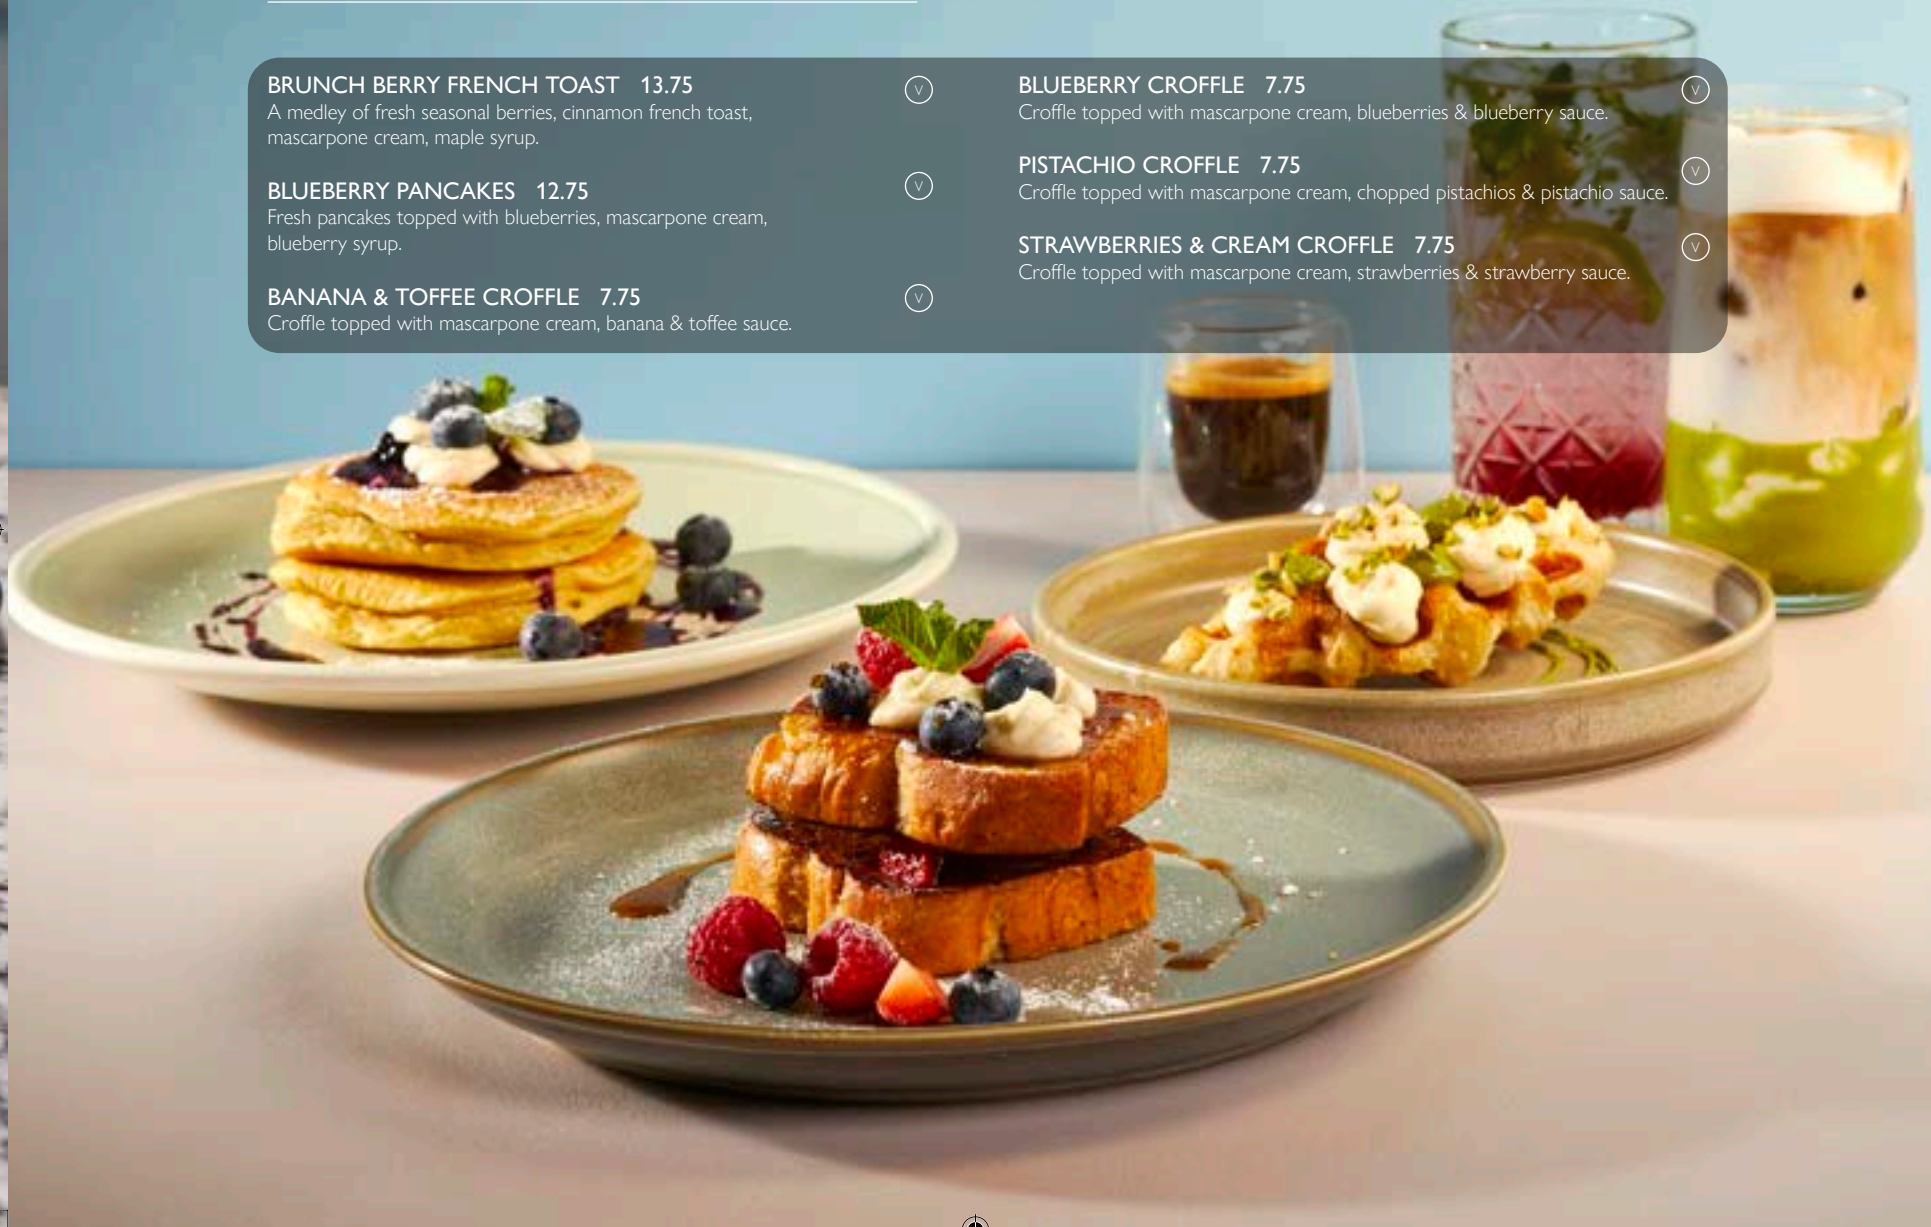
BRUNCH BERRY FRENCH TOAST 13.75
A medley of fresh seasonal berries, cinnamon french toast, mascarpone cream, maple syrup.

V

BLUEBERRY PANCAKES 12.75
Fresh pancakes topped with blueberries, mascarpone cream, blueberry syrup.

V

BANANA & TOFFEE CROFFLE 7.75
Croffle topped with mascarpone cream, banana & toffee sauce.

V

BLUEBERRY CROFFLE 7.75
Croffle topped with mascarpone cream, blueberries & blueberry sauce.

V

PISTACHIO CROFFLE 7.75
Croffle topped with mascarpone cream, chopped pistachios & pistachio sauce.

V

STRAWBERRIES & CREAM CROFFLE 7.75
Croffle topped with mascarpone cream, strawberries & strawberry sauce.

V